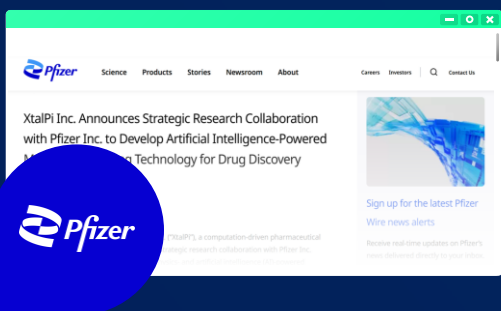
Pfizer Science Products Stories Newsroom About Careers Investors Contact Us

XtalPi Inc. Announces Strategic Research Collaboration with Pfizer Inc. to Develop Artificial Intelligence-Powered M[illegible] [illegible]ing Technology for Drug Discovery

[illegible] ("XtalPi"), a computation-driven pharmaceutical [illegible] strategic research collaboration with Pfizer Inc. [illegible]

Sign up for the latest Pfizer Wire news alerts

Receive real-time updates on Pfizer's news delivered directly to your inbox.

Pfizer